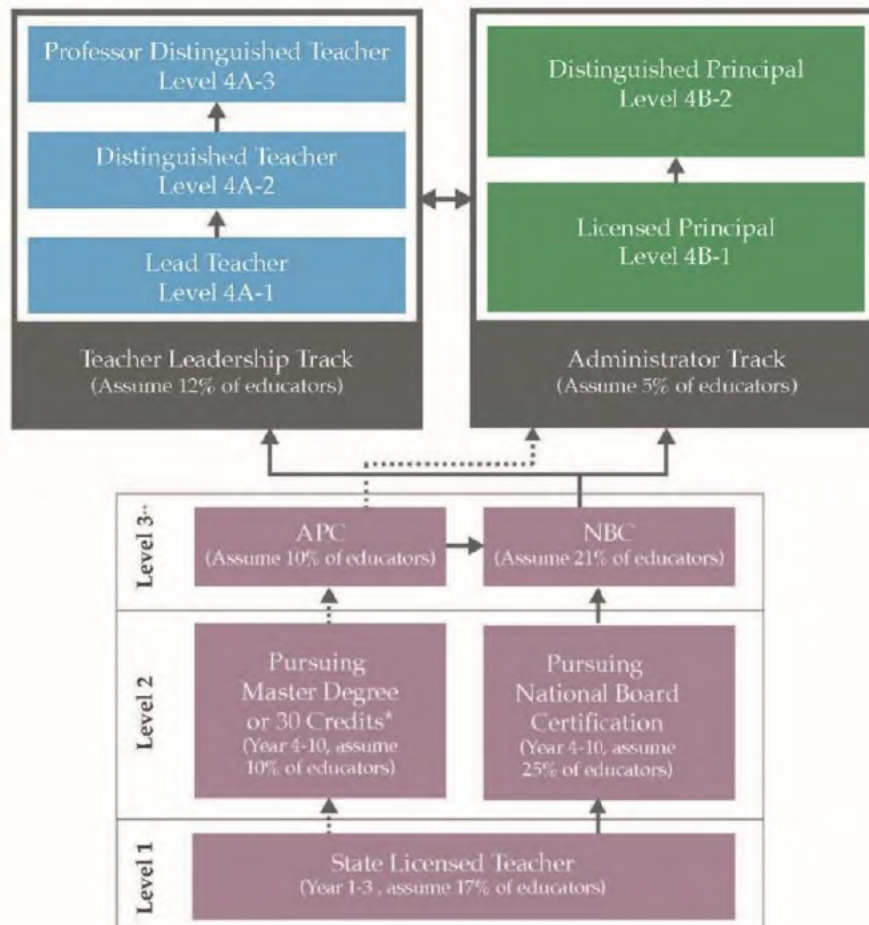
Professor Distinguished Teacher
Level 4A-3

Distinguished Teacher
Level 4A-2

Lead Teacher
Level 4A-1

Teacher Leadership Track
(Assume 12% of educators)

Distinguished Principal
Level 4B-2

Licensed Principal
Level 4B-1

Administrator Track
(Assume 5% of educators)

Level 3**

APC
(Assume 10% of educators)

NBC
(Assume 21% of educators)

Level 2

Pursuing
Master Degree
or 30 Credits*
(Year 4-10, assume 10% of educators)

Pursuing
National Board
Certification
(Year 4-10, assume 25% of educators)

Level 1

State Licensed Teacher
(Year 1-3 , assume 17% of educators)